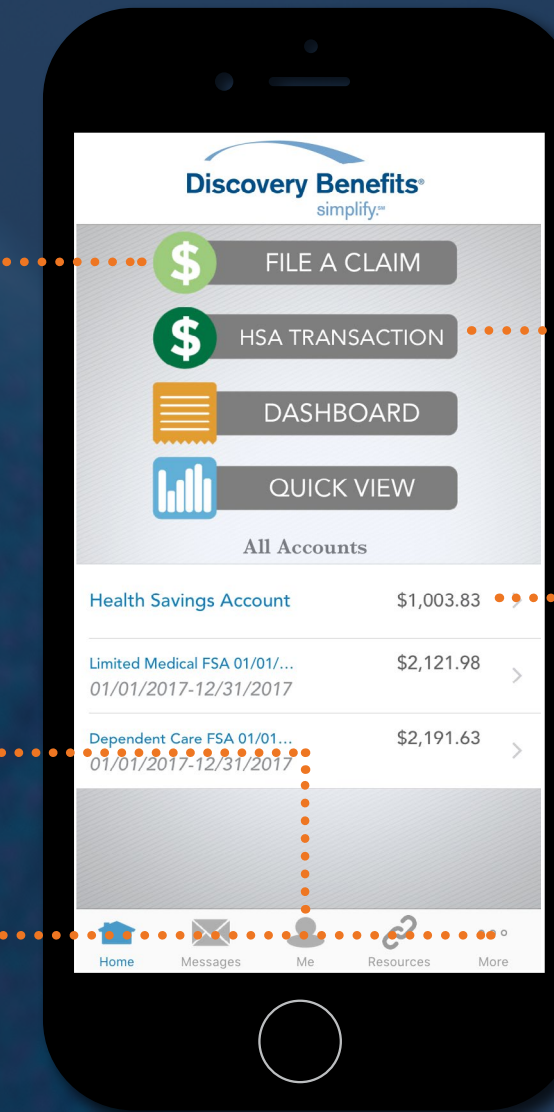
Discovery Benefits®
simplify.℠

FILE A CLAIM

HSA TRANSACTION

DASHBOARD

QUICK VIEW

All Accounts

Health Savings Account $1,003.83

Limited Medical FSA 01/01/... $2,121.98
01/01/2017-12/31/2017

Dependent Care FSA 01/01... $2,191.63
01/01/2017-12/31/2017

Home Messages Me Resources More